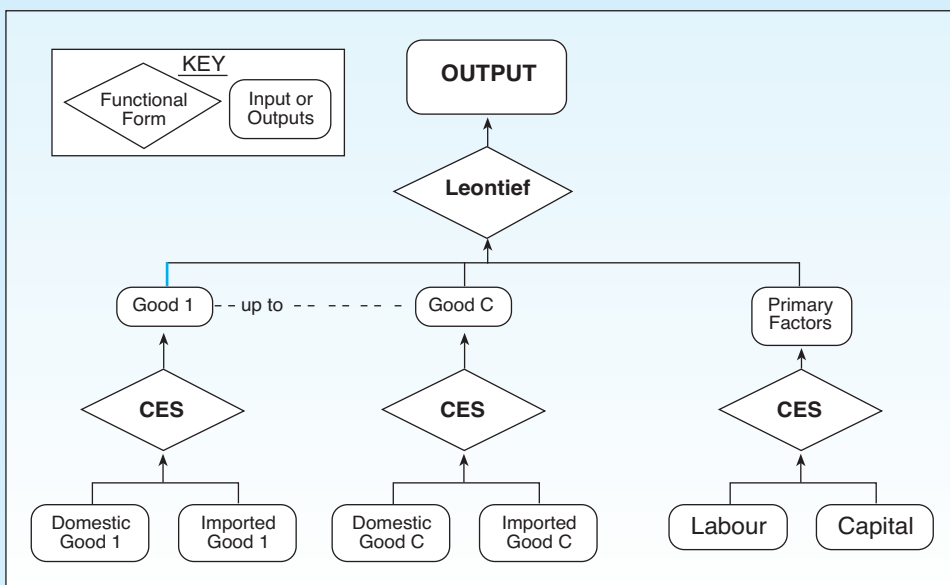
KEY

Functional Form

Input or Outputs

OUTPUT

Leontief

Good 1 - - up to - - - - - - Good C

Primary Factors

CES

CES

CES

Domestic Good 1

Imported Good 1

Domestic Good C

Imported Good C

Labour

Capital